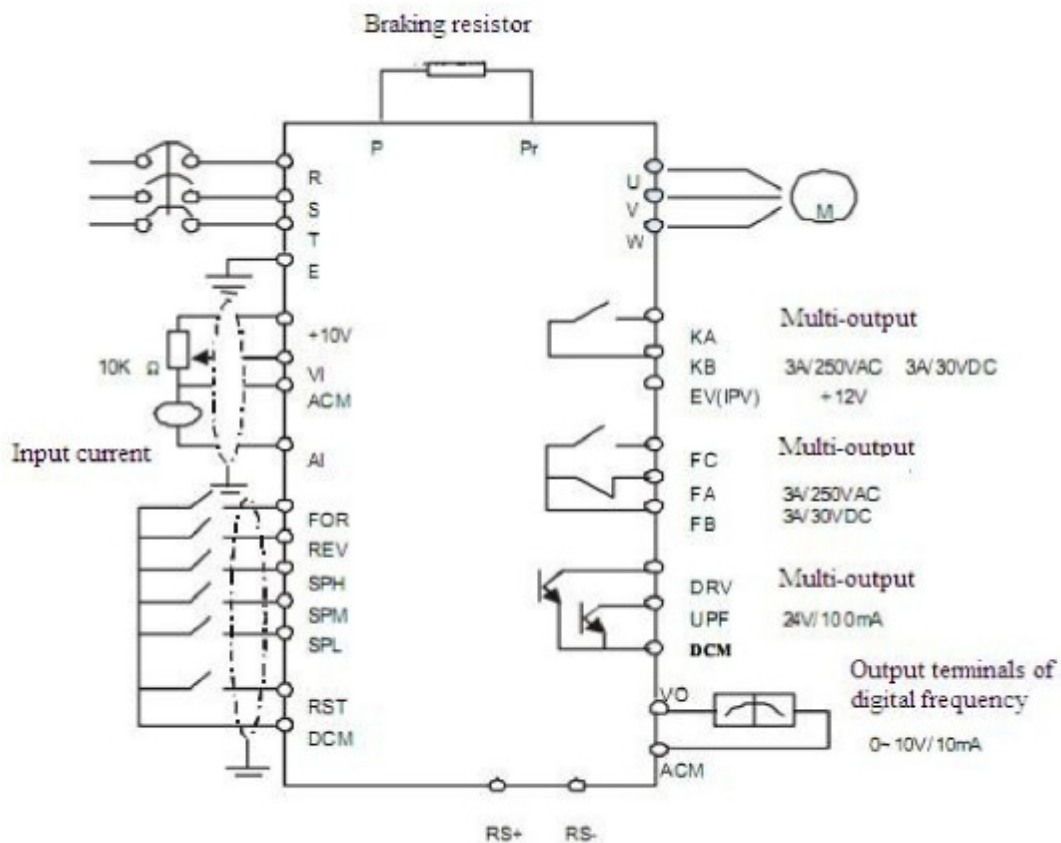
Braking resistor

P

Pr

R
S
T
E

+10V

10K Ω

VI
ACM

Input current

AI

FOR
REV
SPH
SPM
SPL

RST
DCM

U
V
W

M

Multi-output

KA
KB
EV(IPV)

3A/250VAC 3A/30VDC
+12V

Multi-output

FC
FA
FB

3A/250VAC
3A/30VDC

Multi-output

DRV
UPF
DCM

24V/100mA

Output terminals of digital frequency

VO

ACM

0~10V/10mA

RS+ RS-